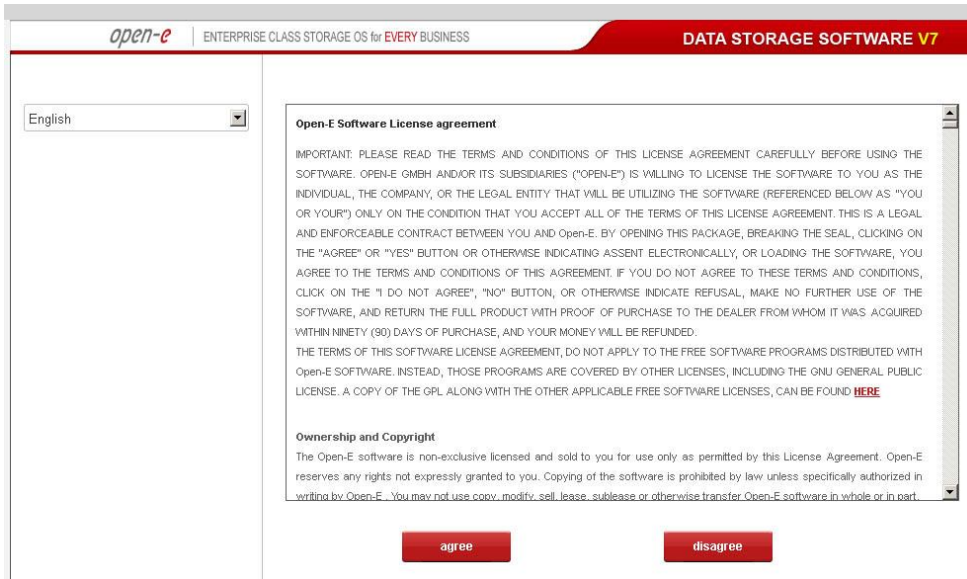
open-e | ENTERPRISE CLASS STORAGE OS for EVERY BUSINESS

DATA STORAGE SOFTWARE V7

English

Open-E Software License agreement

IMPORTANT: PLEASE READ THE TERMS AND CONDITIONS OF THIS LICENSE AGREEMENT CAREFULLY BEFORE USING THE SOFTWARE. OPEN-E GMBH AND/OR ITS SUBSIDIARIES ("OPEN-E") IS WILLING TO LICENSE THE SOFTWARE TO YOU AS THE INDIVIDUAL, THE COMPANY, OR THE LEGAL ENTITY THAT WILL BE UTILIZING THE SOFTWARE (REFERENCED BELOW AS "YOU OR YOUR") ONLY ON THE CONDITION THAT YOU ACCEPT ALL OF THE TERMS OF THIS LICENSE AGREEMENT. THIS IS A LEGAL AND ENFORCEABLE CONTRACT BETWEEN YOU AND Open-E. BY OPENING THIS PACKAGE, BREAKING THE SEAL, CLICKING ON THE "AGREE" OR "YES" BUTTON OR OTHERWISE INDICATING ASSENT ELECTRONICALLY, OR LOADING THE SOFTWARE, YOU AGREE TO THE TERMS AND CONDITIONS OF THIS AGREEMENT. IF YOU DO NOT AGREE TO THESE TERMS AND CONDITIONS, CLICK ON THE "I DO NOT AGREE", "NO" BUTTON, OR OTHERWISE INDICATE REFUSAL, MAKE NO FURTHER USE OF THE SOFTWARE, AND RETURN THE FULL PRODUCT WITH PROOF OF PURCHASE TO THE DEALER FROM WHOM IT WAS ACQUIRED WITHIN NINETY (90) DAYS OF PURCHASE, AND YOUR MONEY WILL BE REFUNDED.
THE TERMS OF THIS SOFTWARE LICENSE AGREEMENT, DO NOT APPLY TO THE FREE SOFTWARE PROGRAMS DISTRIBUTED WITH Open-E SOFTWARE. INSTEAD, THOSE PROGRAMS ARE COVERED BY OTHER LICENSES, INCLUDING THE GNU GENERAL PUBLIC LICENSE. A COPY OF THE GPL ALONG WITH THE OTHER APPLICABLE FREE SOFTWARE LICENSES, CAN BE FOUND HERE

Ownership and Copyright
The Open-E software is non-exclusive licensed and sold to you for use only as permitted by this License Agreement. Open-E reserves any rights not expressly granted to you. Copying of the software is prohibited by law unless specifically authorized in writing by Open-E . You may not use copy, modify, sell, lease, sublease or otherwise transfer Open-E software in whole or in part.

agree

disagree